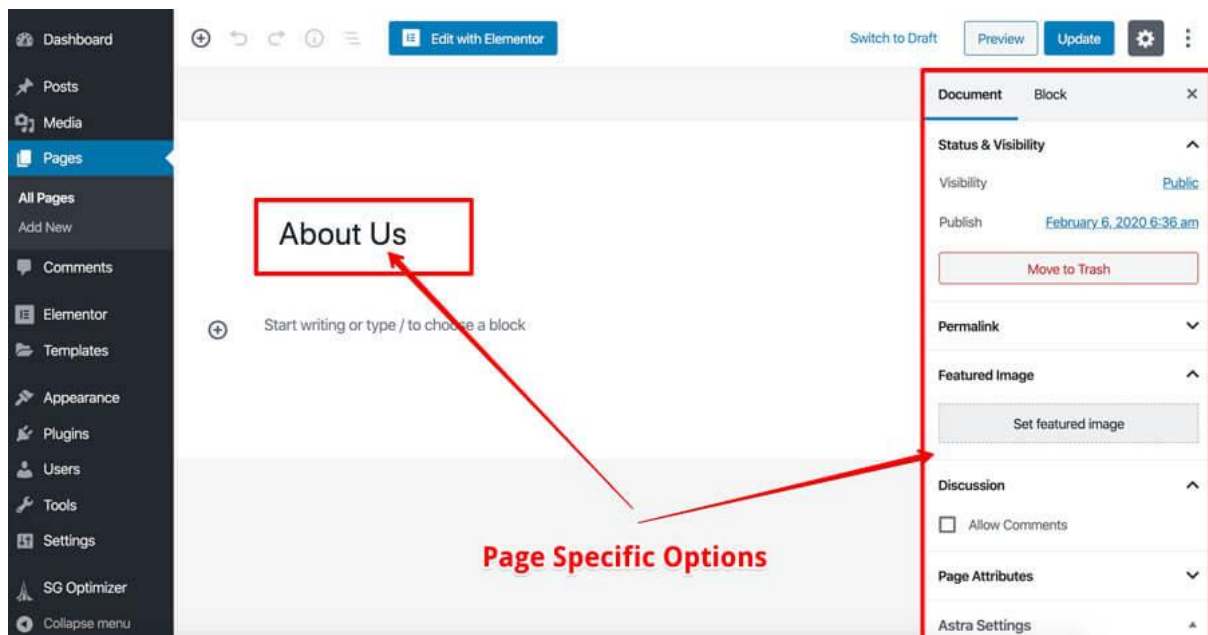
Dashboard
Posts
Media
Pages
All Pages
Add New
Comments
Elementor
Templates
Appearance
Plugins
Users
Tools
Settings
SG Optimizer
Collapse menu

Edit with Elementor

Switch to Draft
Preview
Update

About Us

Start writing or type / to choose a block

Page Specific Options

Document
Block
×

Status & Visibility
Visibility
Public
Publish
February 6, 2020 6:36 am
Move to Trash

Permalink

Featured Image
Set featured image

Discussion
Allow Comments

Page Attributes

Astra Settings